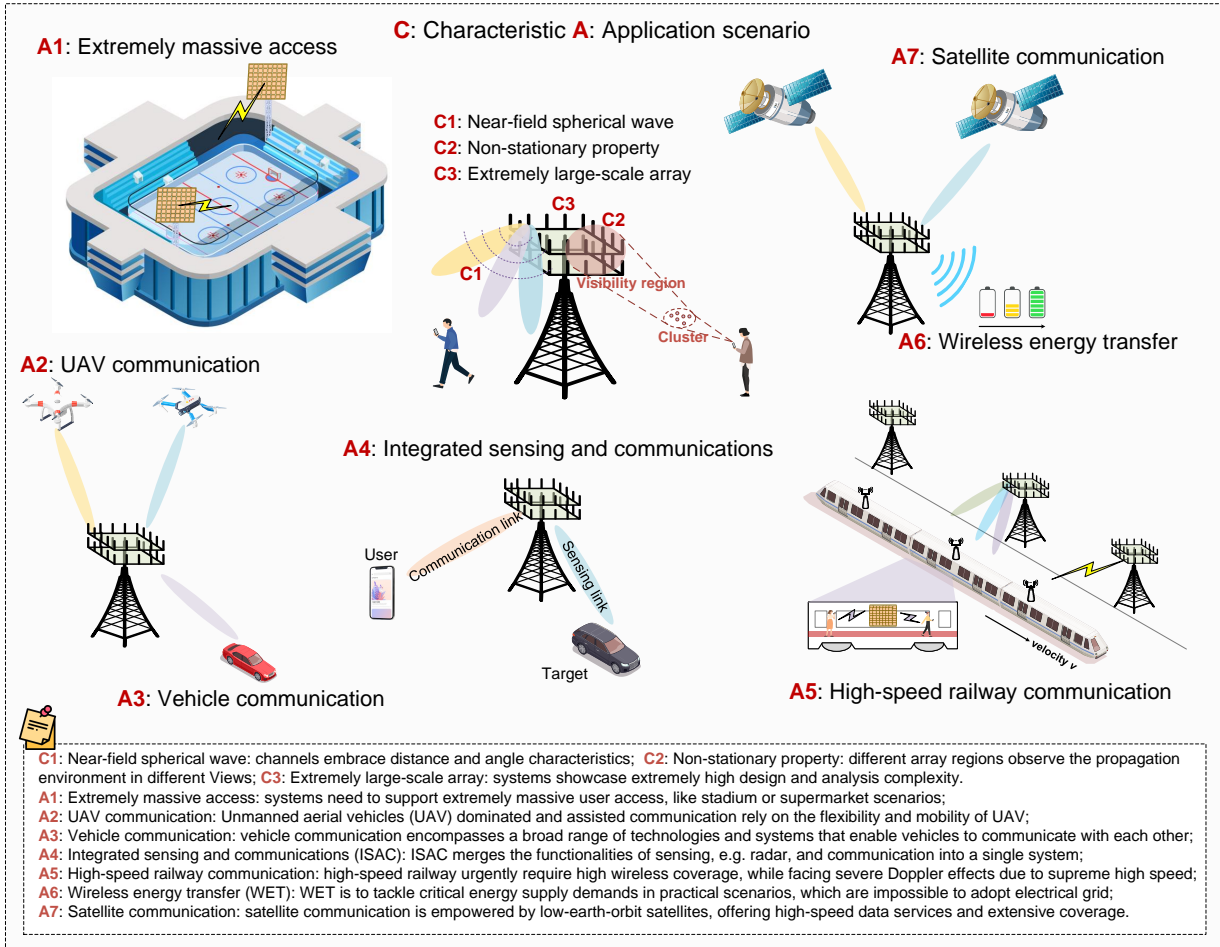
C: Characteristic A: Application scenario

A1: Extremely massive access

C1: Near-field spherical wave
C2: Non-stationary property
C3: Extremely large-scale array

C3
C2
C1
Visibility region
Cluster

A7: Satellite communication

A6: Wireless energy transfer

A2: UAV communication

A4: Integrated sensing and communications

User
Communication link
Sensing link
Target

velocity v

A3: Vehicle communication

A5: High-speed railway communication

C1: Near-field spherical wave: channels embrace distance and angle characteristics; C2: Non-stationary property: different array regions observe the propagation environment in different Views; C3: Extremely large-scale array: systems showcase extremely high design and analysis complexity.
A1: Extremely massive access: systems need to support extremely massive user access, like stadium or supermarket scenarios;
A2: UAV communication: Unmanned aerial vehicles (UAV) dominated and assisted communication rely on the flexibility and mobility of UAV;
A3: Vehicle communication: vehicle communication encompasses a broad range of technologies and systems that enable vehicles to communicate with each other;
A4: Integrated sensing and communications (ISAC): ISAC merges the functionalities of sensing, e.g. radar, and communication into a single system;
A5: High-speed railway communication: high-speed railway urgently require high wireless coverage, while facing severe Doppler effects due to supreme high speed;
A6: Wireless energy transfer (WET): WET is to tackle critical energy supply demands in practical scenarios, which are impossible to adopt electrical grid;
A7: Satellite communication: satellite communication is empowered by low-earth-orbit satellites, offering high-speed data services and extensive coverage.